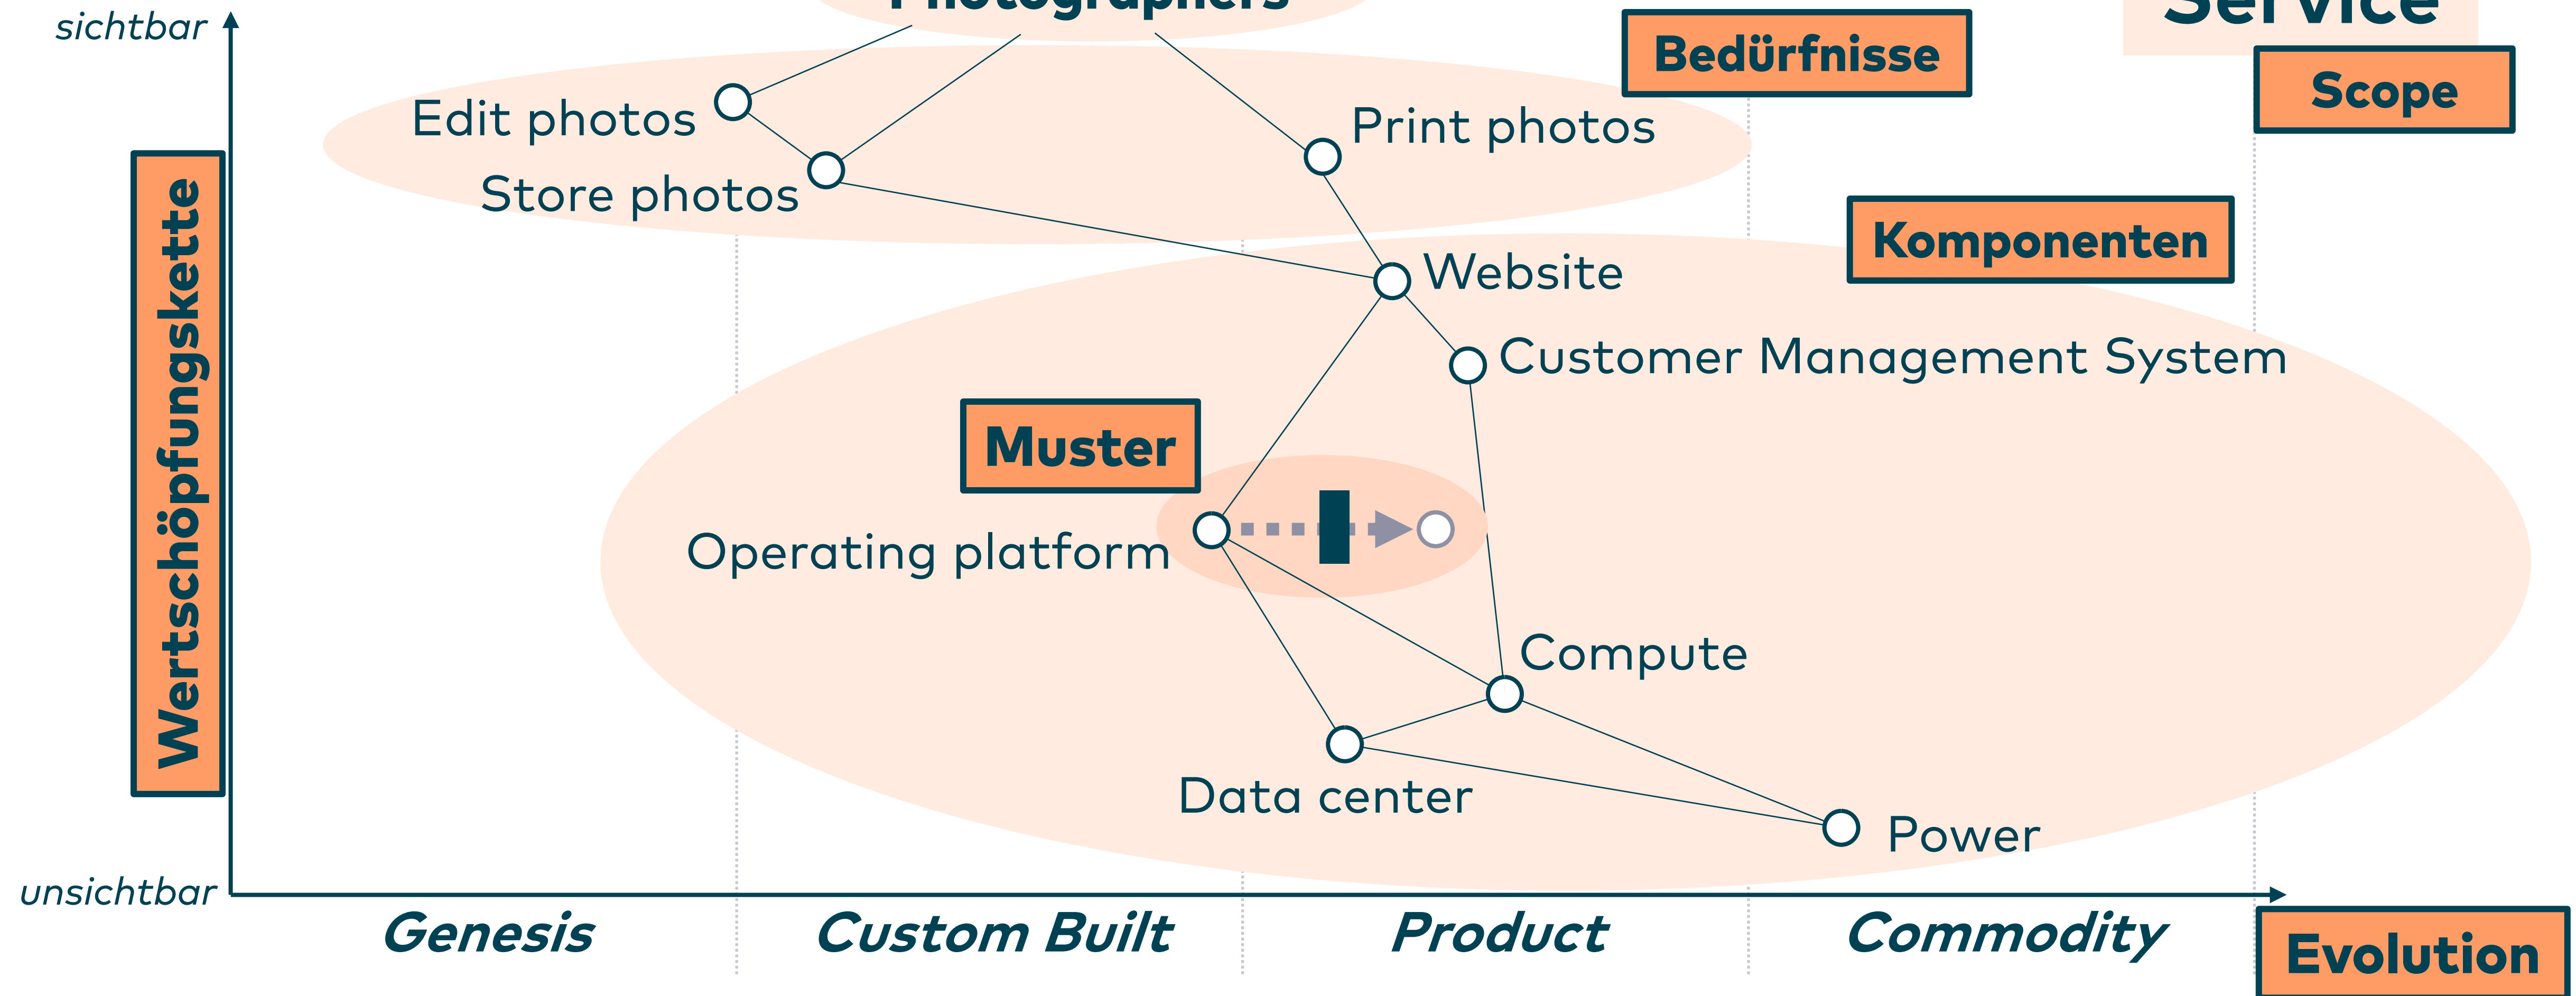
sichtbar

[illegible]

Service

Bedürfnisse

Scope

Edit photos

Store photos

Print photos

Wertschöpfungskette

Komponenten

Website

Customer Management System

Muster

Operating platform

Compute

Data center

Power

unsichtbar

Genesis

Custom Built

Product

Commodity

Evolution